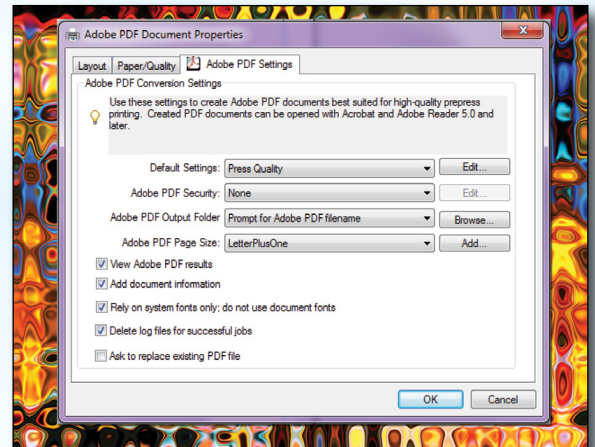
Adobe PDF Document Properties

Layout | Paper/Quality | Adobe PDF Settings

Adobe PDF Conversion Settings

Use these settings to create Adobe PDF documents best suited for high-quality prepress printing. Created PDF documents can be opened with Acrobat and Adobe Reader 5.0 and later.

Default Settings: Press Quality | Edit...

Adobe PDF Security: None | Edit...

Adobe PDF Output Folder: Prompt for Adobe PDF filename | Browse...

Adobe PDF Page Size: LetterPlusOne | Add...

View Adobe PDF results

Add document information

Rely on system fonts only; do not use document fonts

Delete log files for successful jobs

Ask to replace existing PDF file

OK | Cancel